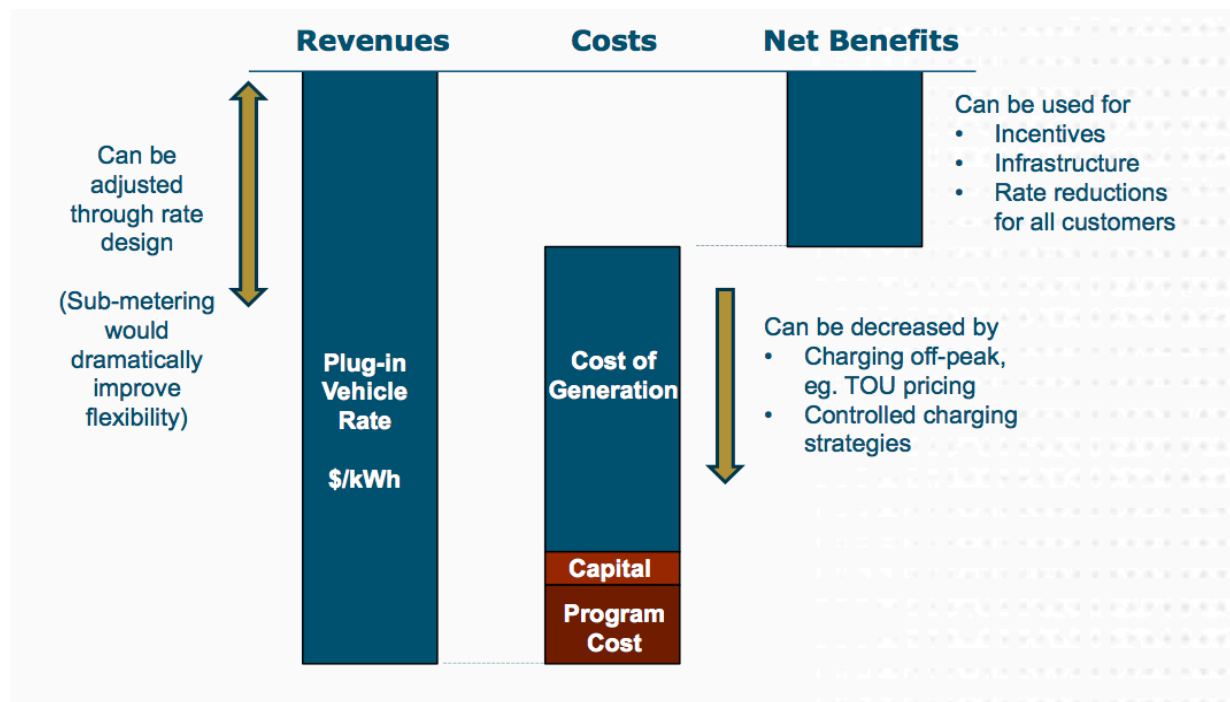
Revenues Costs Net Benefits

Can be adjusted through rate design

(Sub-metering would dramatically improve flexibility)

Plug-in Vehicle Rate

$/kWh

Cost of Generation

Capital

Program Cost

Can be used for
• Incentives
• Infrastructure
• Rate reductions for all customers

Can be decreased by
• Charging off-peak, eg. TOU pricing
• Controlled charging strategies